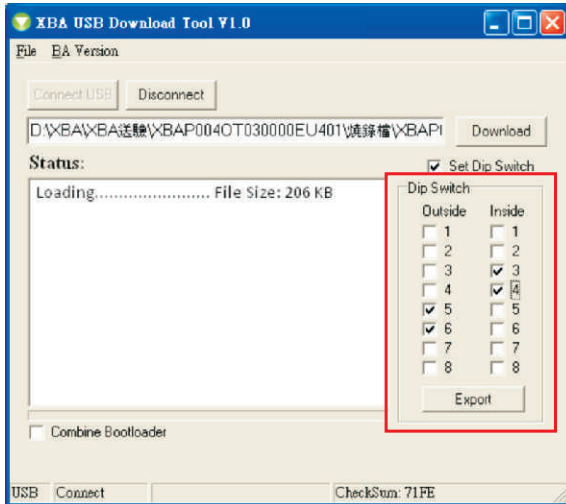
XBA USB Download Tool V1.0

File BA Version

Connect USB Disconnect

D:\XBA\XBA送驗\XBAP004OT030000EU401\燒錄檔\XBAP

Download

Status:

Set Dip Switch

Loading........................ File Size: 206 KB

Dip Switch

| Outside | Inside |
|---|---|
| 1 | 1 |
| 2 | 2 |
| 3 | 3 |
| 4 | 4 |
| 5 | 5 |
| 6 | 6 |
| 7 | 7 |
| 8 | 8 |

Export

Combine Bootloader

USB Connect CheckSum: 71FE